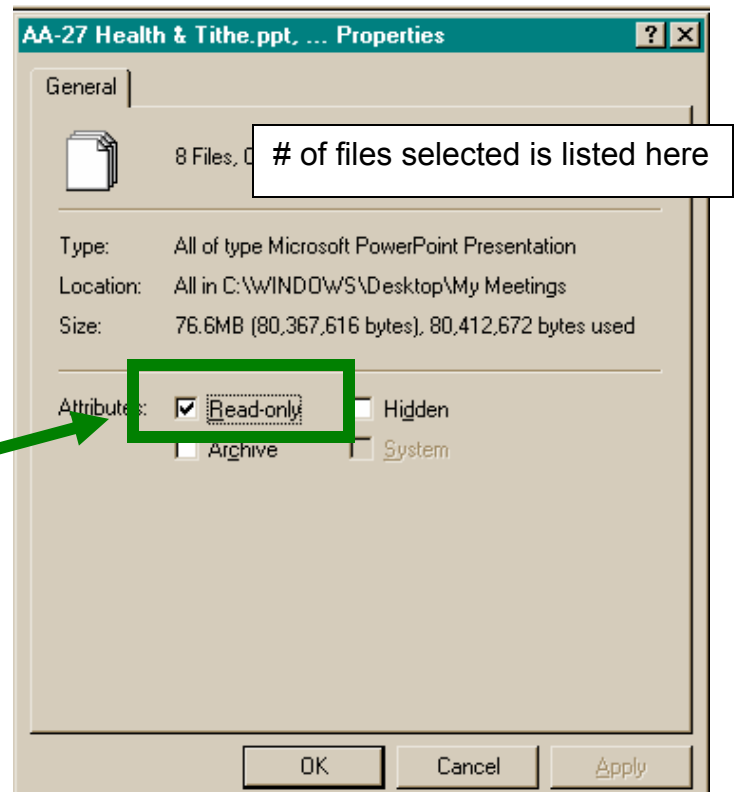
AA-27 Health & Tithe.ppt, ... Properties

?

X

General

8 Files, 0

# of files selected is listed here

Type: All of type Microsoft PowerPoint Presentation

Location: All in C:\WINDOWS\Desktop\My Meetings

Size: 76.6MB (80,367,616 bytes), 80,412,672 bytes used

Attributes: Read-only Hidden

Archive System

OK Cancel Apply